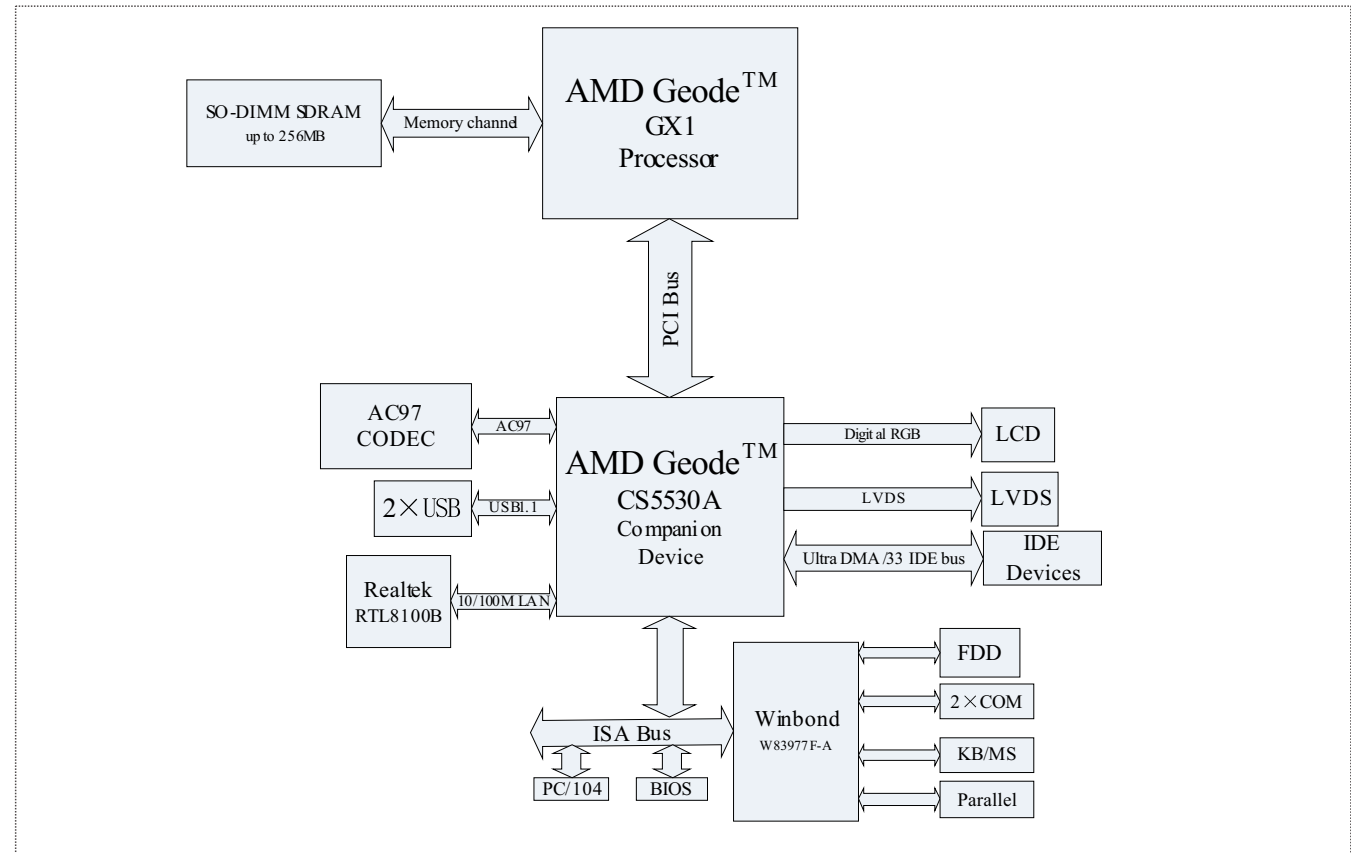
SO-DIMM SDRAM
up to 256MB

Memory channel

AMD Geode$^{TM}$
GX1
Processor

PCI Bus

AC97
CODEC

AC97

2×USB

USB1.1

Realtek
RTL8100B

10/100M LAN

AMD Geode$^{TM}$
CS5530A
Companion
Device

Digital RGB

LCD

LVDS

LVDS

Ultra DMA /33 IDE bus

IDE
Devices

ISA Bus

PC/104

BIOS

Winbond
W83977F-A

FDD

2×COM

KB/MS

Parallel